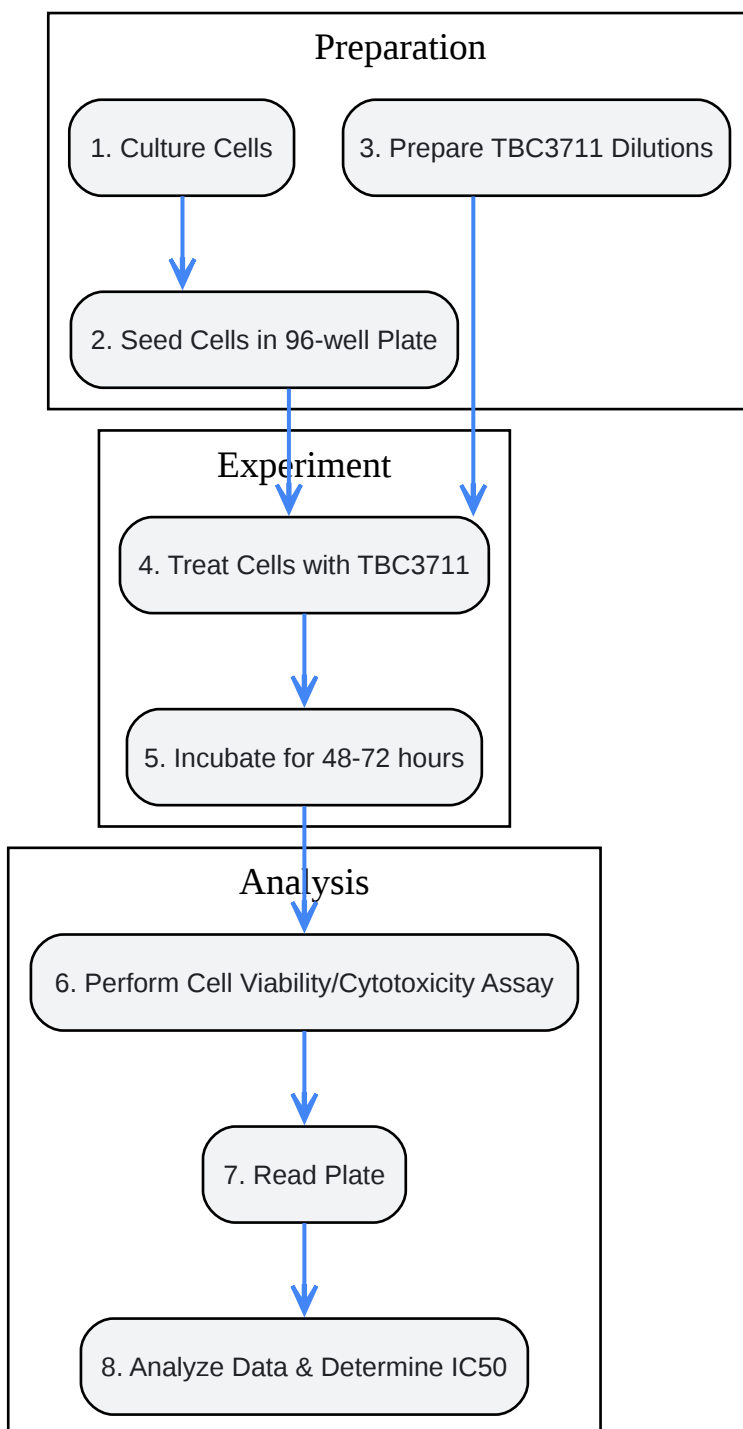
Preparation

1. Culture Cells

3. Prepare TBC3711 Dilutions

2. Seed Cells in 96-well Plate

Experiment

4. Treat Cells with TBC3711

5. Incubate for 48-72 hours

Analysis

6. Perform Cell Viability/Cytotoxicity Assay

7. Read Plate

8. Analyze Data & Determine IC50